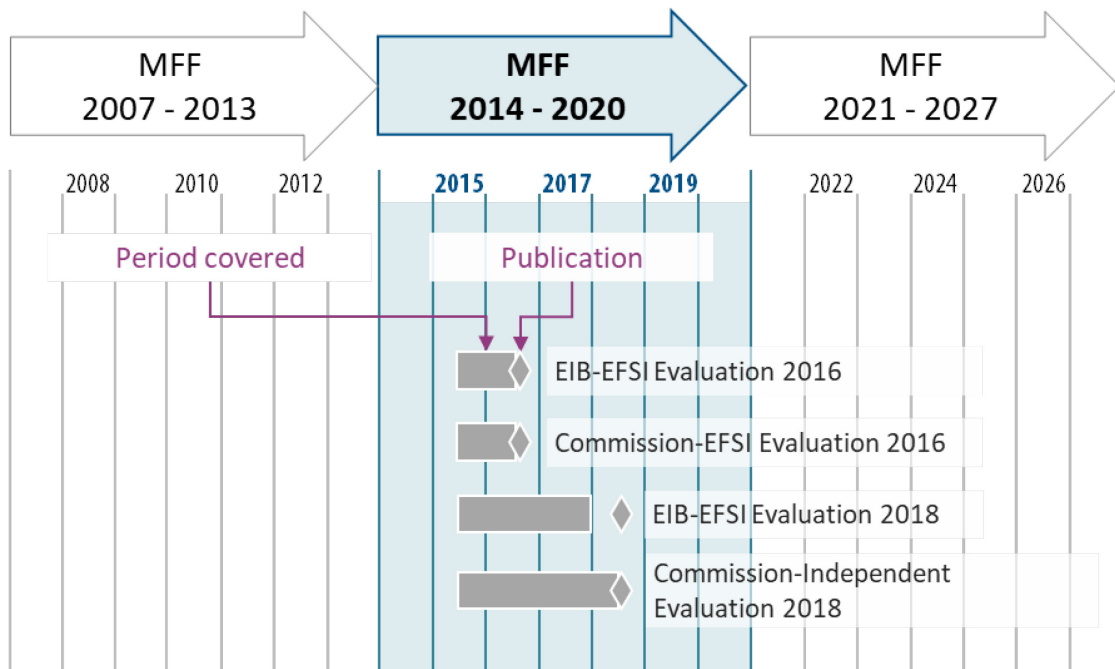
MFF
2007 - 2013

MFF
2014 - 2020

MFF
2021 - 2027

2008 2010 2012 2015 2017 2019 2022 2024 2026

Period covered

Publication

EIB-EFSI Evaluation 2016

Commission-EFSI Evaluation 2016

EIB-EFSI Evaluation 2018

Commission-Independent Evaluation 2018